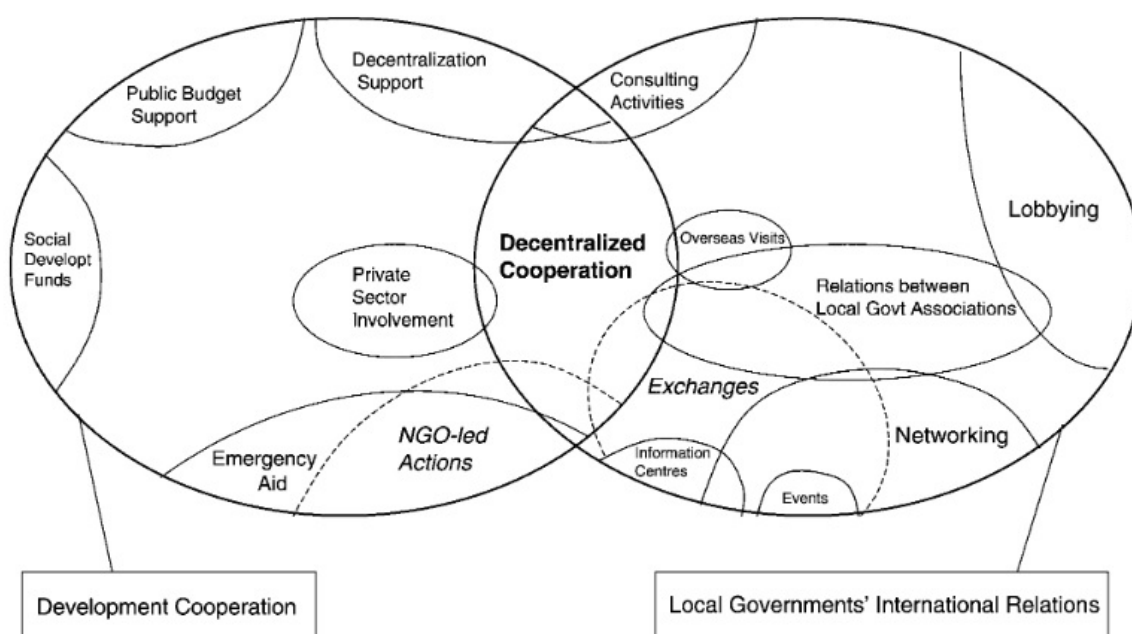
Decentralization Support

Public Budget Support

Consulting Activities

Lobbying

Social Developt Funds

Decentralized Cooperation

Overseas Visits

Private Sector Involvement

Relations between Local Govt Associations

Exchanges

Networking

Emergency Aid

NGO-led Actions

Information Centres

Events

Development Cooperation

Local Governments' International Relations